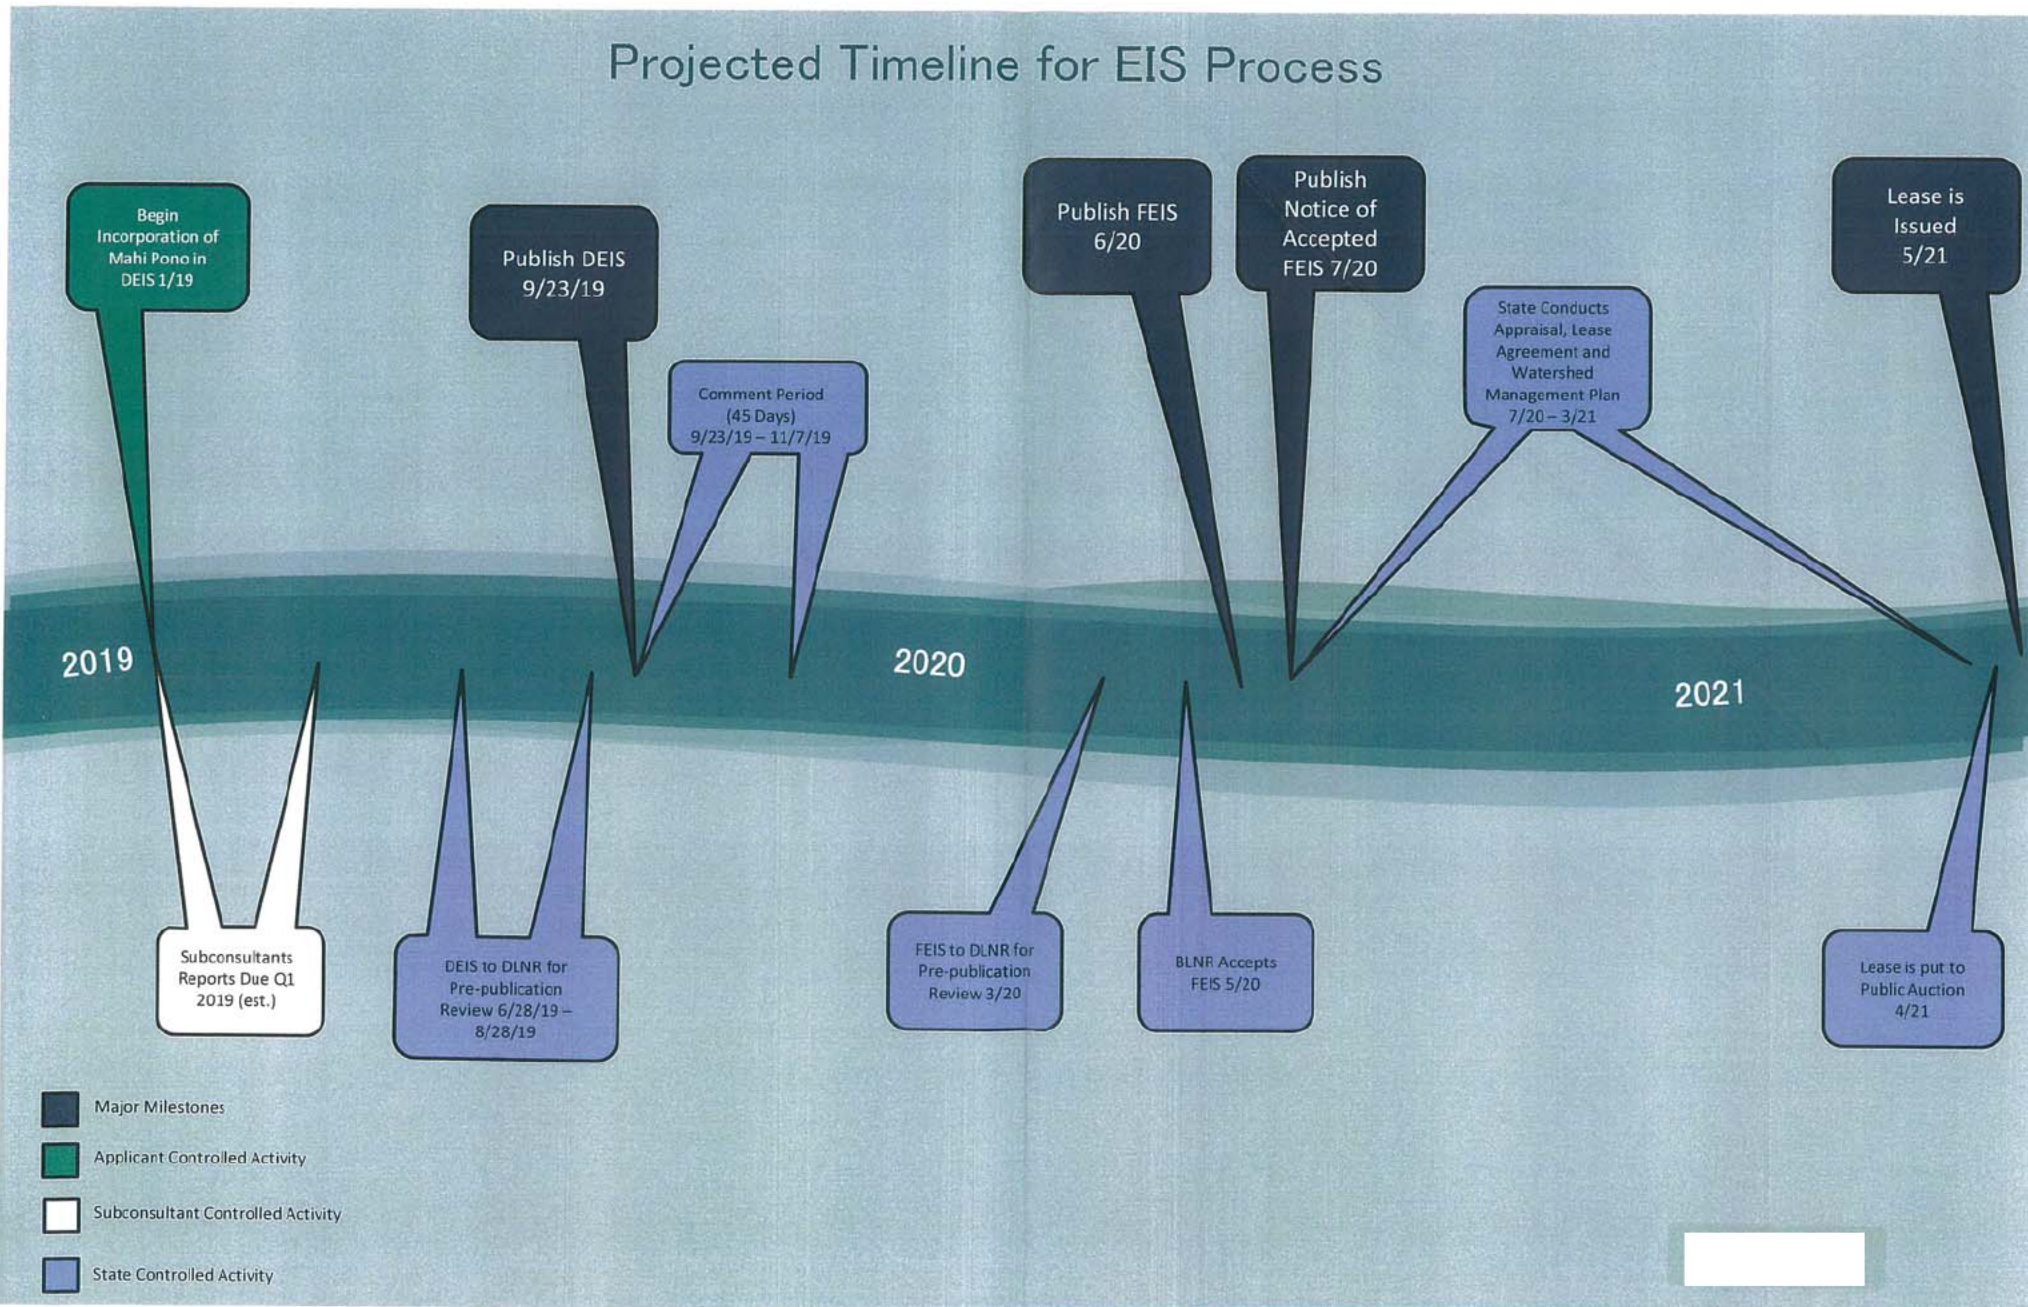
Projected Timeline for EIS Process

Begin Incorporation of Mahi Pono in DEIS 1/19

Publish DEIS 9/23/19

Comment Period (45 Days) 9/23/19 – 11/7/19

Publish FEIS 6/20

Publish Notice of Accepted FEIS 7/20

State Conducts Appraisal, Lease Agreement and Watershed Management Plan 7/20 – 3/21

Lease is Issued 5/21

2019

2020

2021

Subconsultants Reports Due Q1 2019 (est.)

DEIS to DLNR for Pre-publication Review 6/28/19 – 8/28/19

FEIS to DLNR for Pre-publication Review 3/20

BLNR Accepts FEIS 5/20

Lease is put to Public Auction 4/21

Major Milestones

Applicant Controlled Activity

Subconsultant Controlled Activity

State Controlled Activity